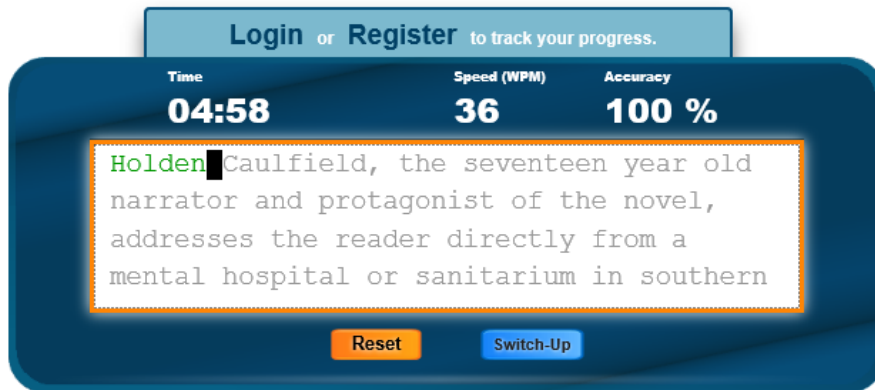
Login or Register to track your progress.

Time
04:58

Speed (WPM)
36

Accuracy
100 %

Holden Caulfield, the seventeen year old narrator and protagonist of the novel, addresses the reader directly from a mental hospital or sanitarium in southern

Reset

Switch-Up